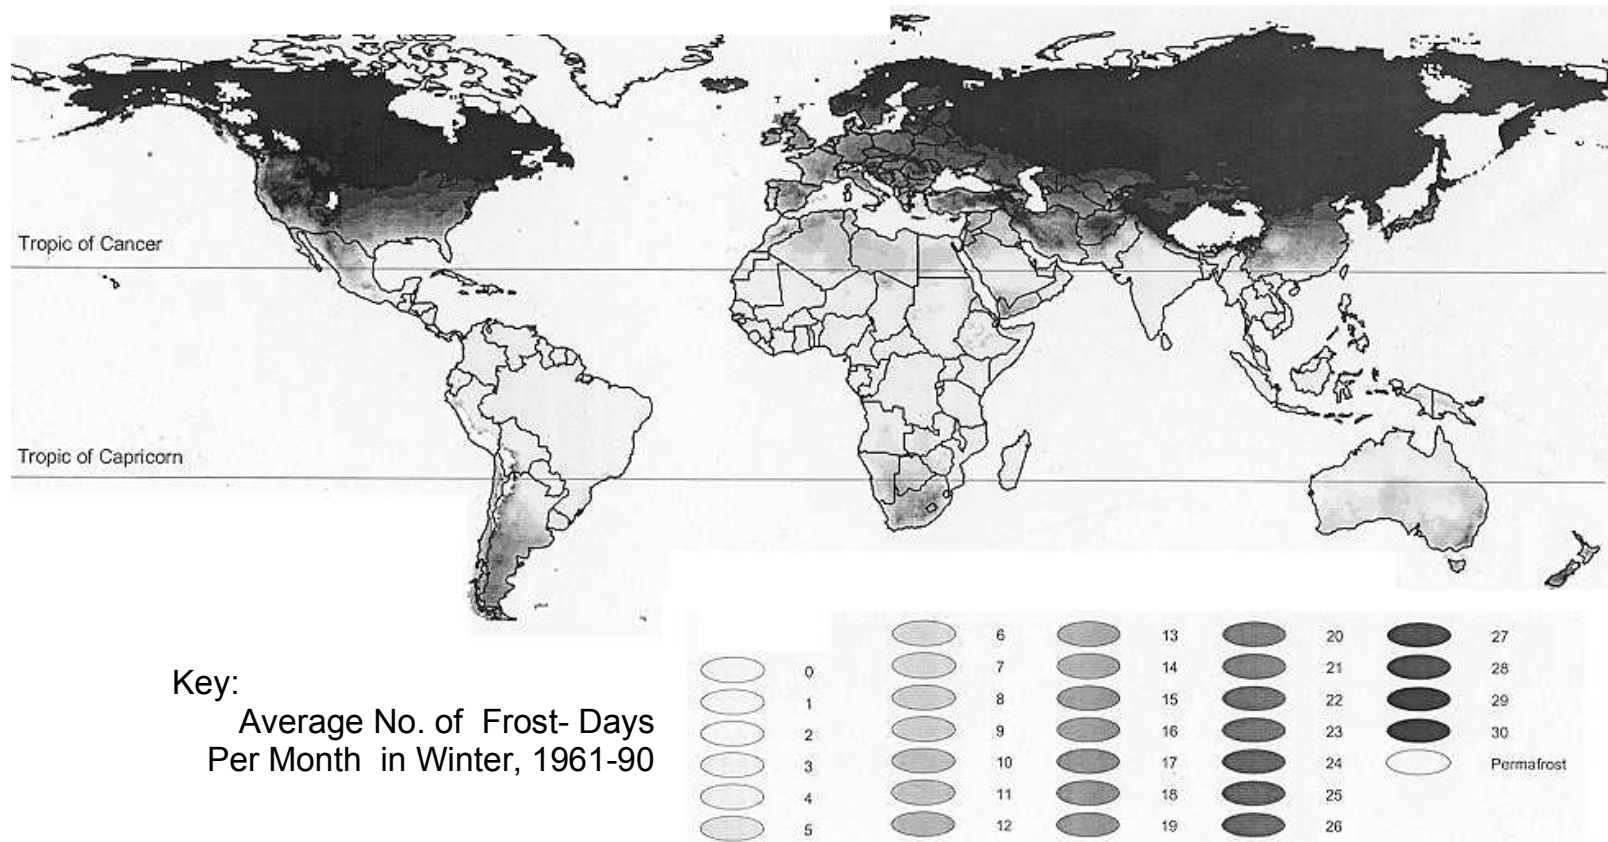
Tropic of Cancer

Tropic of Capricorn

Key:
Average No. of Frost- Days Per Month in Winter, 1961-90

| | | | | |
|---|---|---|---|---|
| | 6 | 13 | 20 | 27 |
| 0 | 7 | 14 | 21 | 28 |
| 1 | 8 | 15 | 22 | 29 |
| 2 | 9 | 16 | 23 | 30 |
| 3 | 10 | 17 | 24 | Permafrost |
| 4 | 11 | 18 | 25 | |
| 5 | 12 | 19 | 26 | |